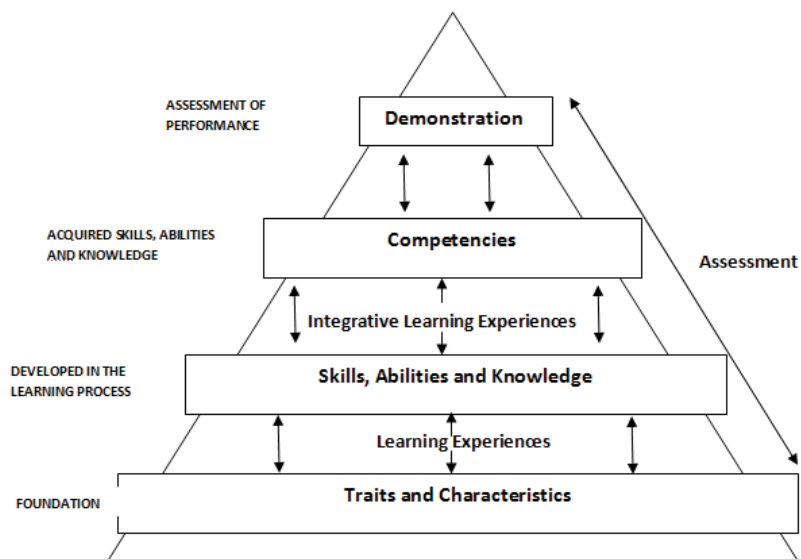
ASSESSMENT OF PERFORMANCE

Demonstration

ACQUIRED SKILLS, ABILITIES AND KNOWLEDGE

Competencies

Assessment

Integrative Learning Experiences

DEVELOPED IN THE LEARNING PROCESS

Skills, Abilities and Knowledge

Learning Experiences

FOUNDATION

Traits and Characteristics